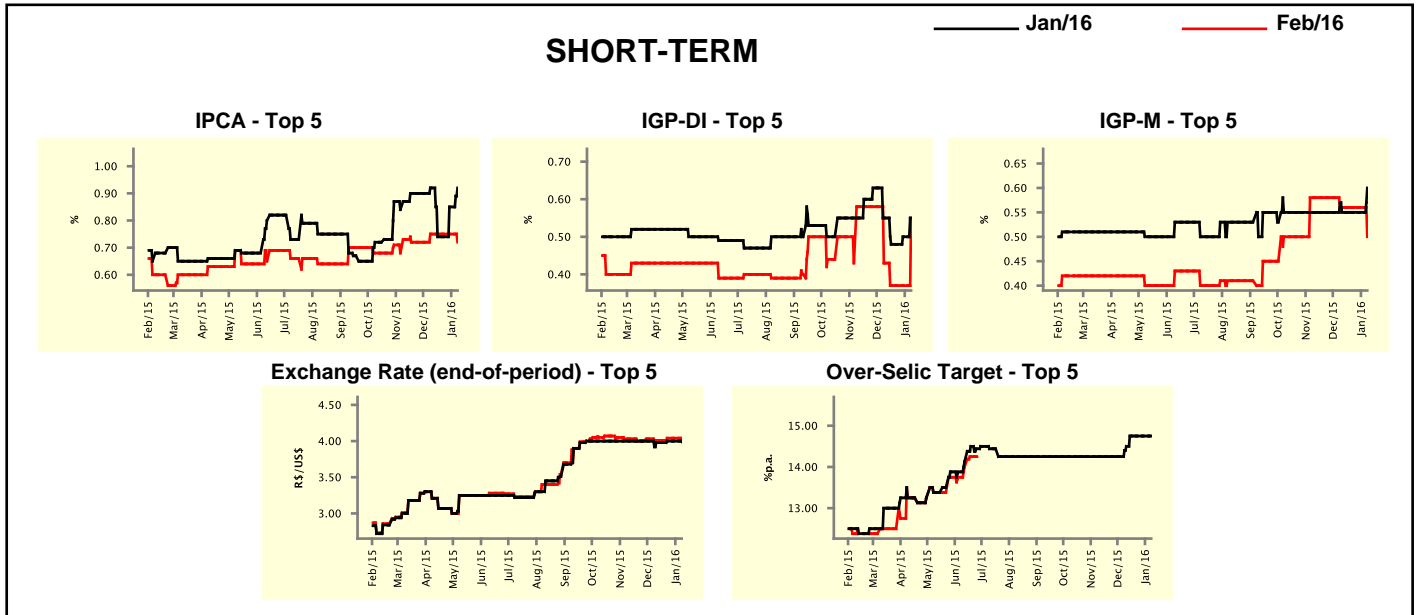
Jan/16
Feb/16

SHORT-TERM

IPCA - Top 5

1.00
0.90
0.80
0.70
0.60
%
Feb/15
Mar/15
Apr/15
May/15
Jun/15
Jul/15
Aug/15
Sep/15
Oct/15
Nov/15
Dec/15
Jan/16

IGP-DI - Top 5

0.70
0.60
0.50
0.40
%
Feb/15
Mar/15
Apr/15
May/15
Jun/15
Jul/15
Aug/15
Sep/15
Oct/15
Nov/15
Dec/15
Jan/16

IGP-M - Top 5

0.65
0.60
0.55
0.50
0.45
0.40
%
Feb/15
Mar/15
Apr/15
May/15
Jun/15
Jul/15
Aug/15
Sep/15
Oct/15
Nov/15
Dec/15
Jan/16

Exchange Rate (end-of-period) - Top 5

4.50
4.00
3.50
3.00
R$/US$
Feb/15
Mar/15
Apr/15
May/15
Jun/15
Jul/15
Aug/15
Sep/15
Oct/15
Nov/15
Dec/15
Jan/16

Over-Selic Target - Top 5

15.00
14.00
13.00
%p.a.
Feb/15
Mar/15
Apr/15
May/15
Jun/15
Jul/15
Aug/15
Sep/15
Oct/15
Nov/15
Dec/15
Jan/16